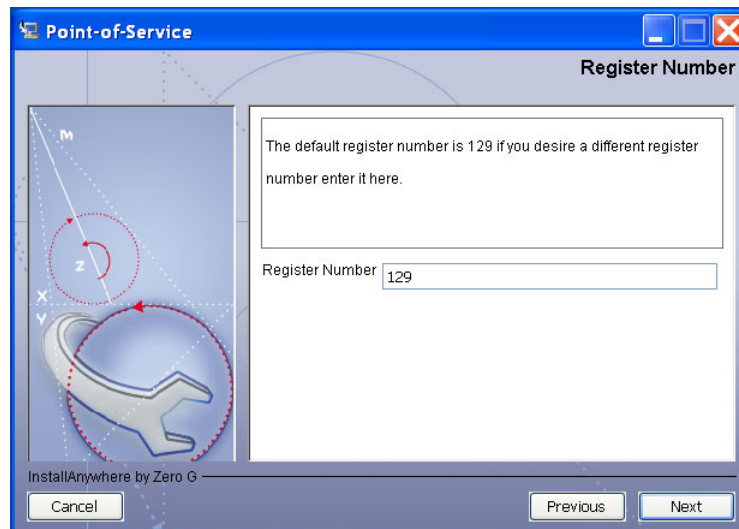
Point-of-Service

Register Number

M

Z

X

Y

The default register number is 129 if you desire a different register number enter it here.

Register Number 129

InstallAnywhere by Zero G

Cancel

Previous

Next